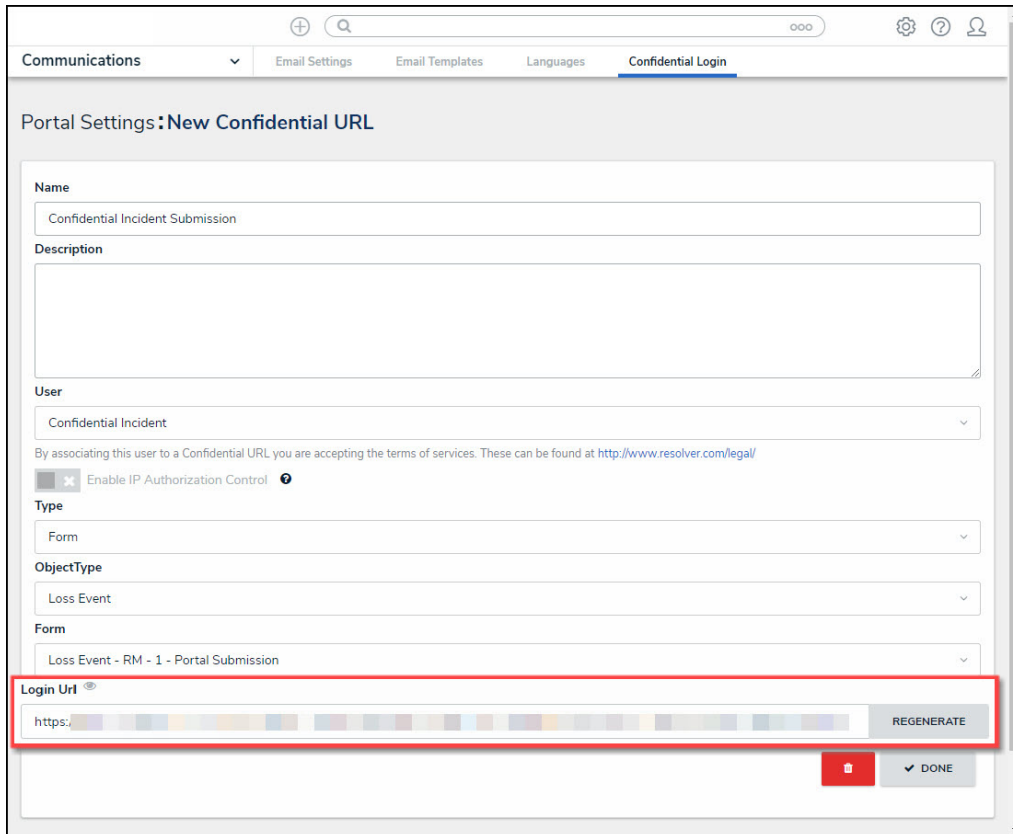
ooo

Communications

Email Settings Email Templates Languages Confidential Login

Portal Settings : New Confidential URL

Name

Confidential Incident Submission

Description

User

Confidential Incident

By associating this user to a Confidential URL you are accepting the terms of services. These can be found at http://www.resolver.com/legal/

Enable IP Authorization Control

Type

Form

ObjectType

Loss Event

Form

Loss Event - RM - 1 - Portal Submission

Login Url

https:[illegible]

REGENERATE

DONE